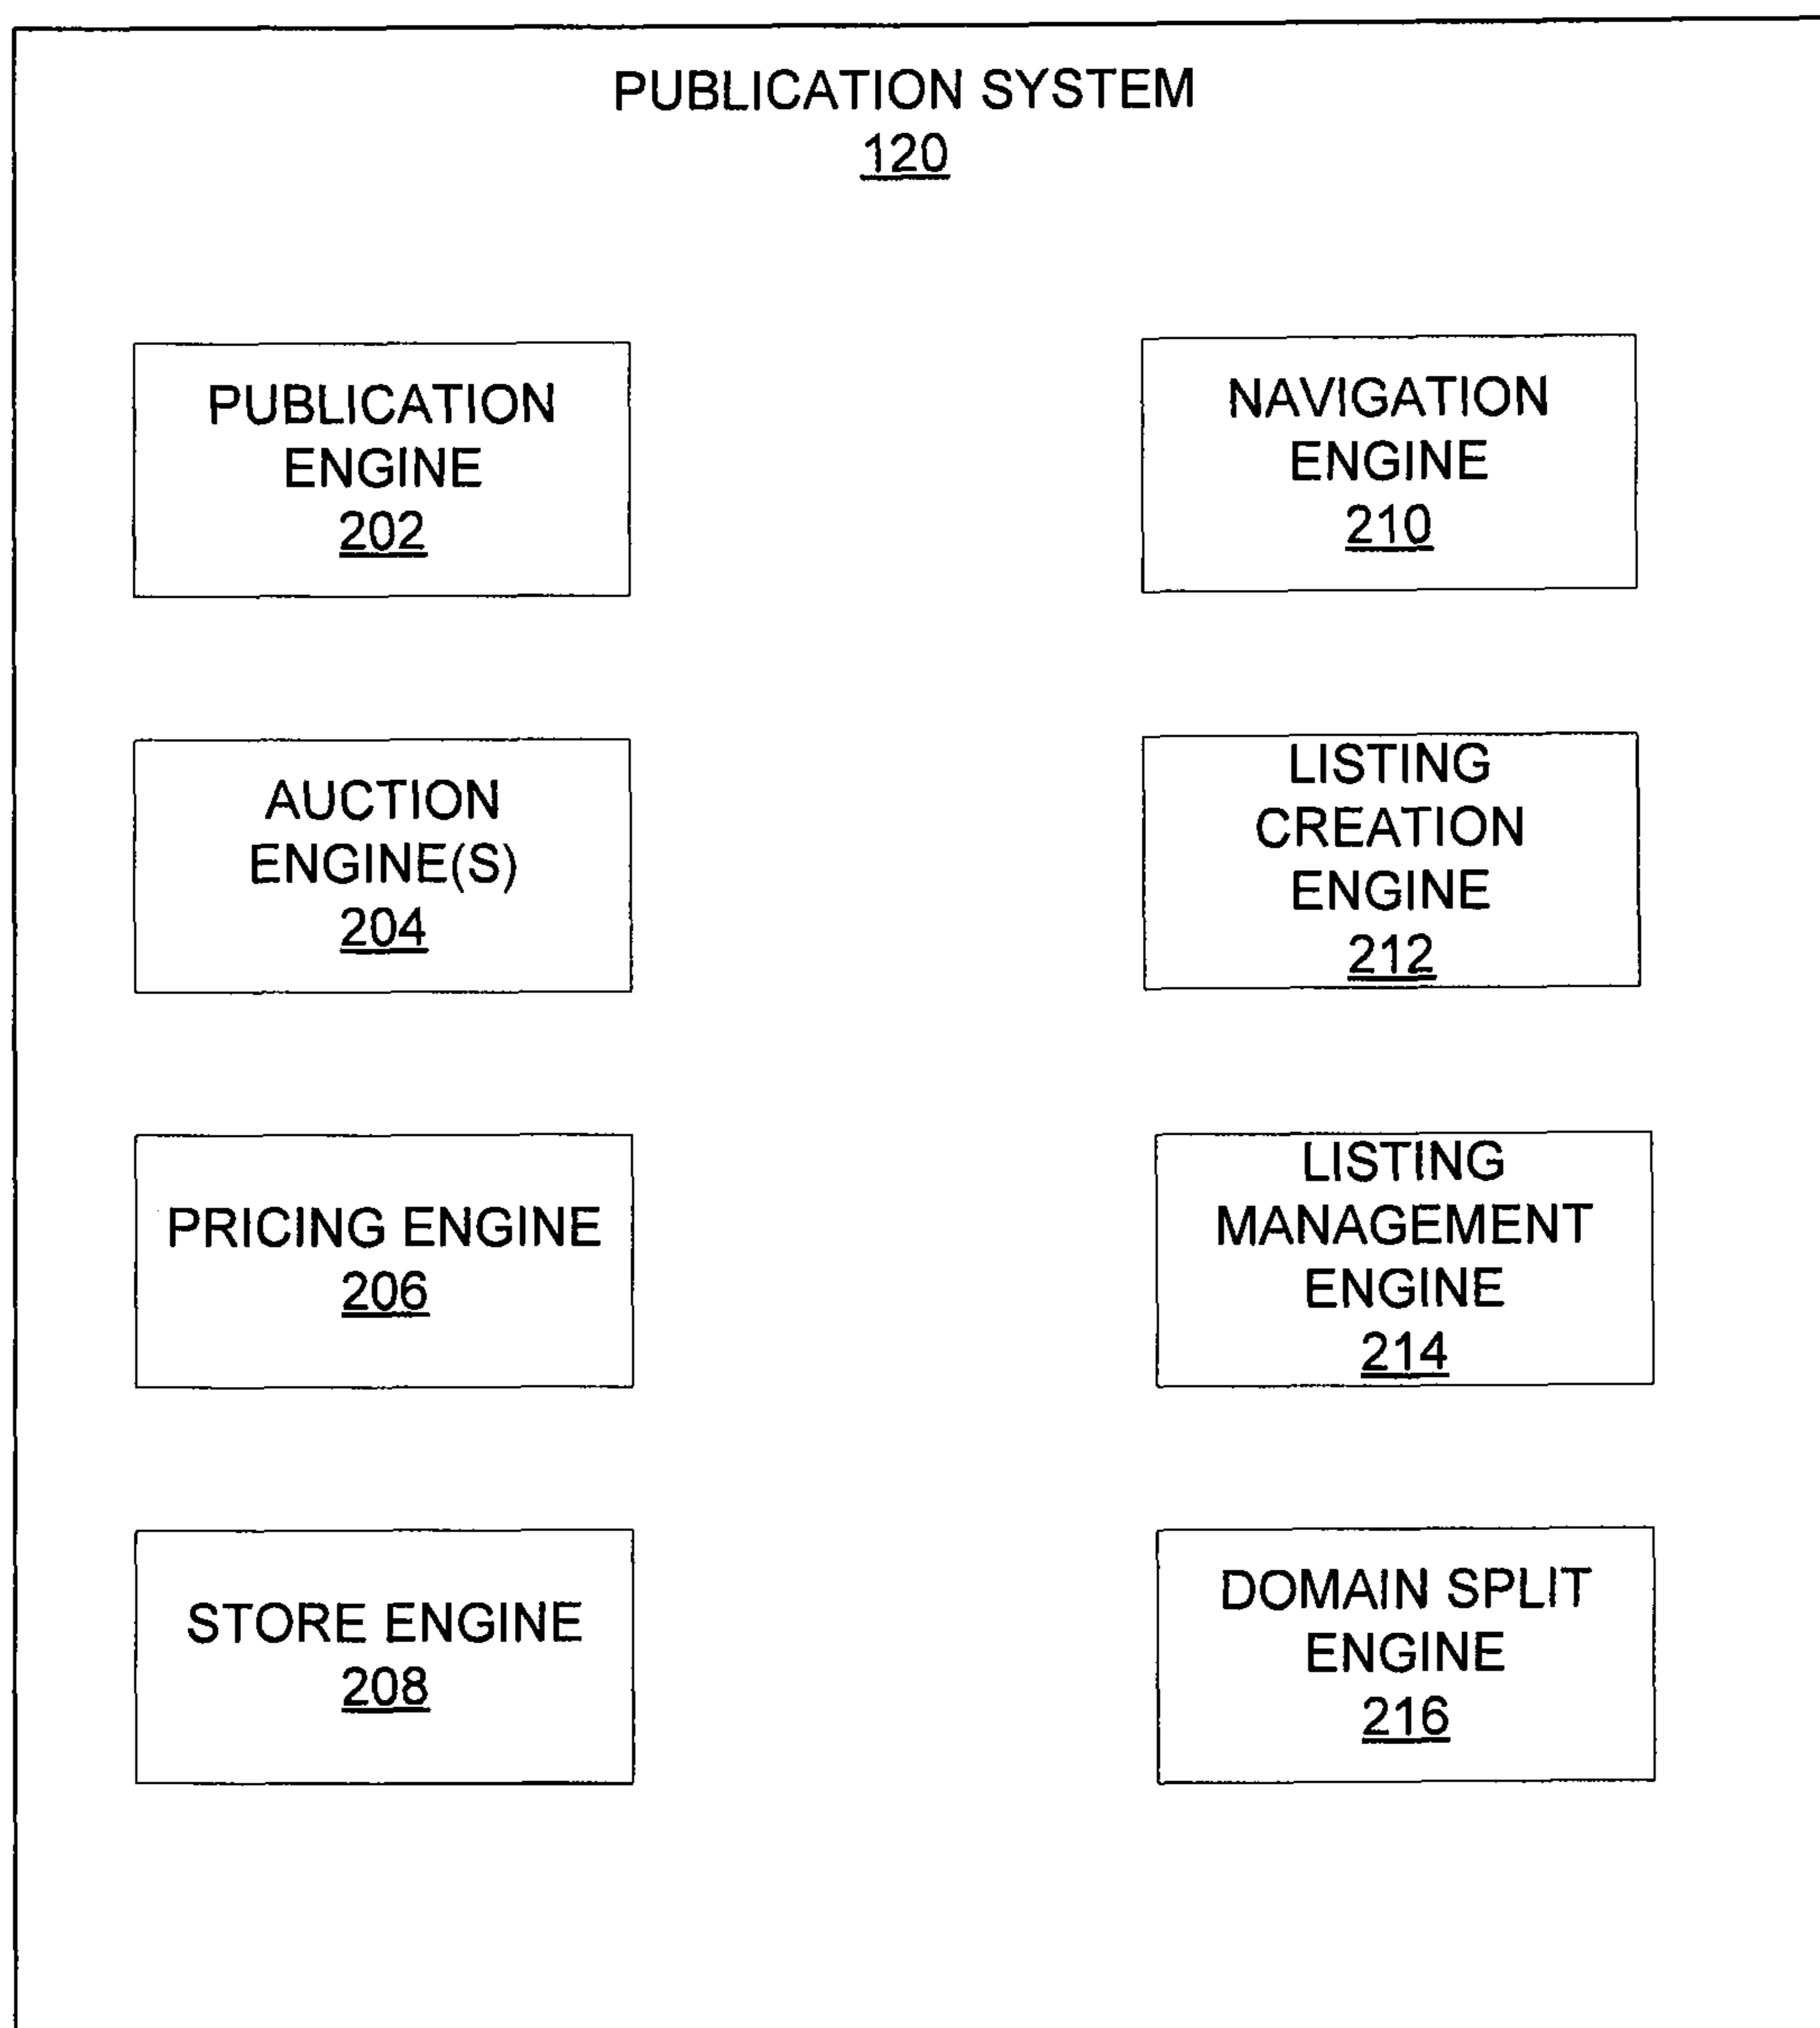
PUBLICATION SYSTEM
120

PUBLICATION ENGINE
202

NAVIGATION ENGINE
210

AUCTION ENGINE(S)
204

LISTING CREATION ENGINE
212

PRICING ENGINE
206

LISTING MANAGEMENT ENGINE
214

STORE ENGINE
208

DOMAIN SPLIT ENGINE
216